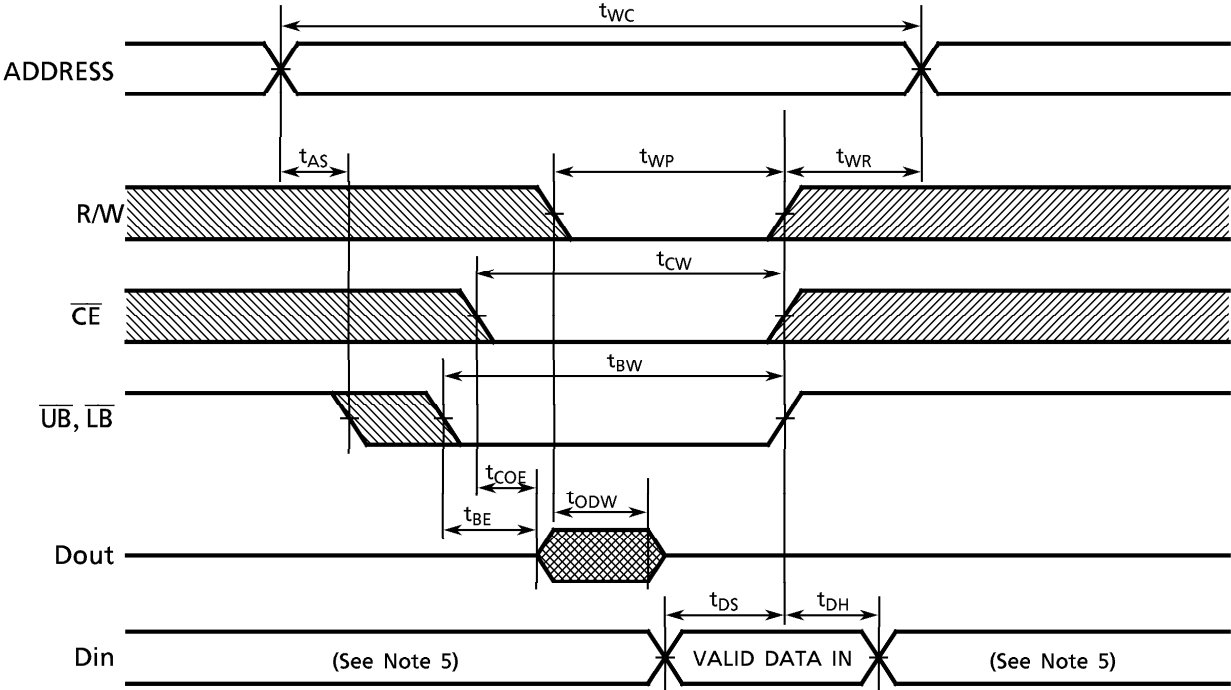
$t_{WC}$

ADDRESS

$t_{AS}$

$t_{WP}$

$t_{WR}$

R/W

$t_{CW}$

$\overline{CE}$

$t_{BW}$

$\overline{UB}$, $\overline{LB}$

$t_{COE}$

$t_{ODW}$

$t_{BE}$

Dout

$t_{DS}$

$t_{DH}$

Din

(See Note 5)

VALID DATA IN

(See Note 5)